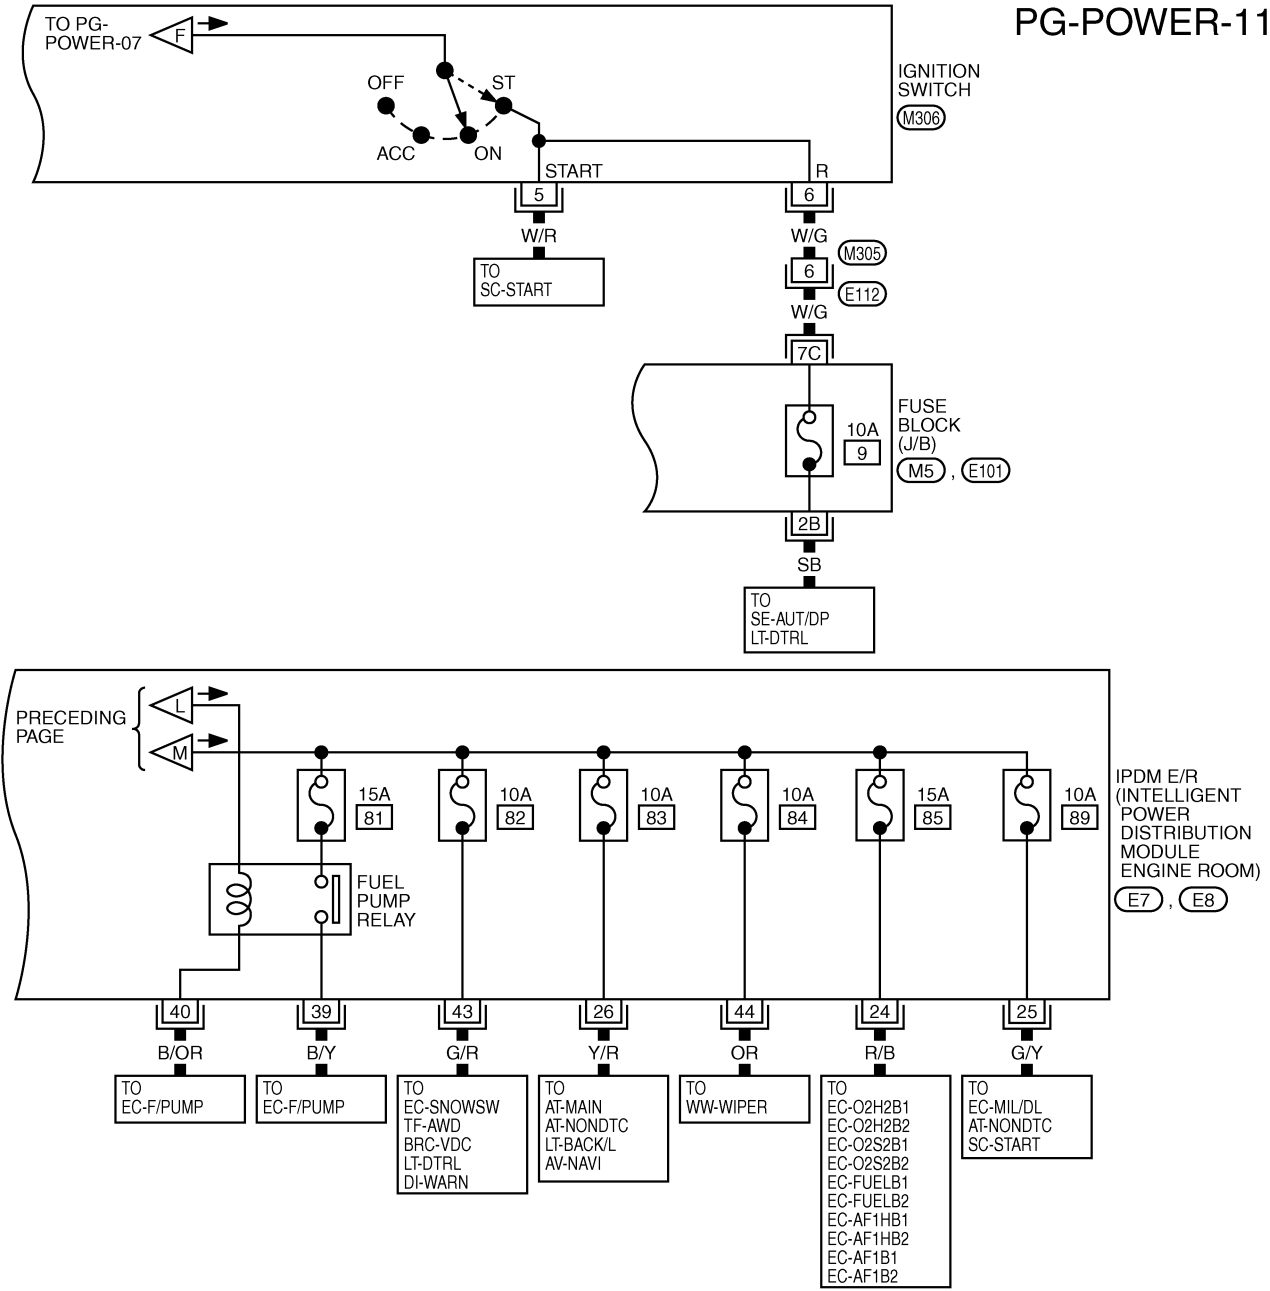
PG-POWER-11

TO PG-POWER-07
F
OFF
ST
ACC
ON
START
R
IGNITION SWITCH
M306
5
6
W/R
W/G
TO SC-START
M305
6
E112
W/G
7C
FUSE BLOCK (J/B)
10A
9
M5 , E101
2B
SB
TO SE-AUT/DP LT-DTRL

PRECEDING PAGE
L
M
15A
81
10A
82
10A
83
10A
84
15A
85
10A
89
IPDM E/R (INTELLIGENT POWER DISTRIBUTION MODULE ENGINE ROOM)
E7 , E8
FUEL PUMP RELAY
40
39
43
26
44
24
25
B/OR
B/Y
G/R
Y/R
OR
R/B
G/Y
TO EC-F/PUMP
TO EC-F/PUMP
TO EC-SNOWSW TF-AWD BRC-VDC LT-DTRL DI-WARN
TO AT-MAIN AT-NONDTC LT-BACK/L AV-NAVI
TO WW-WIPER
TO EC-O2H2B1 EC-O2H2B2 EC-O2S2B1 EC-O2S2B2 EC-FUELB1 EC-FUELB2 EC-AF1HB1 EC-AF1HB2 EC-AF1B1 EC-AF1B2
TO EC-MIL/DL AT-NONDTC SC-START